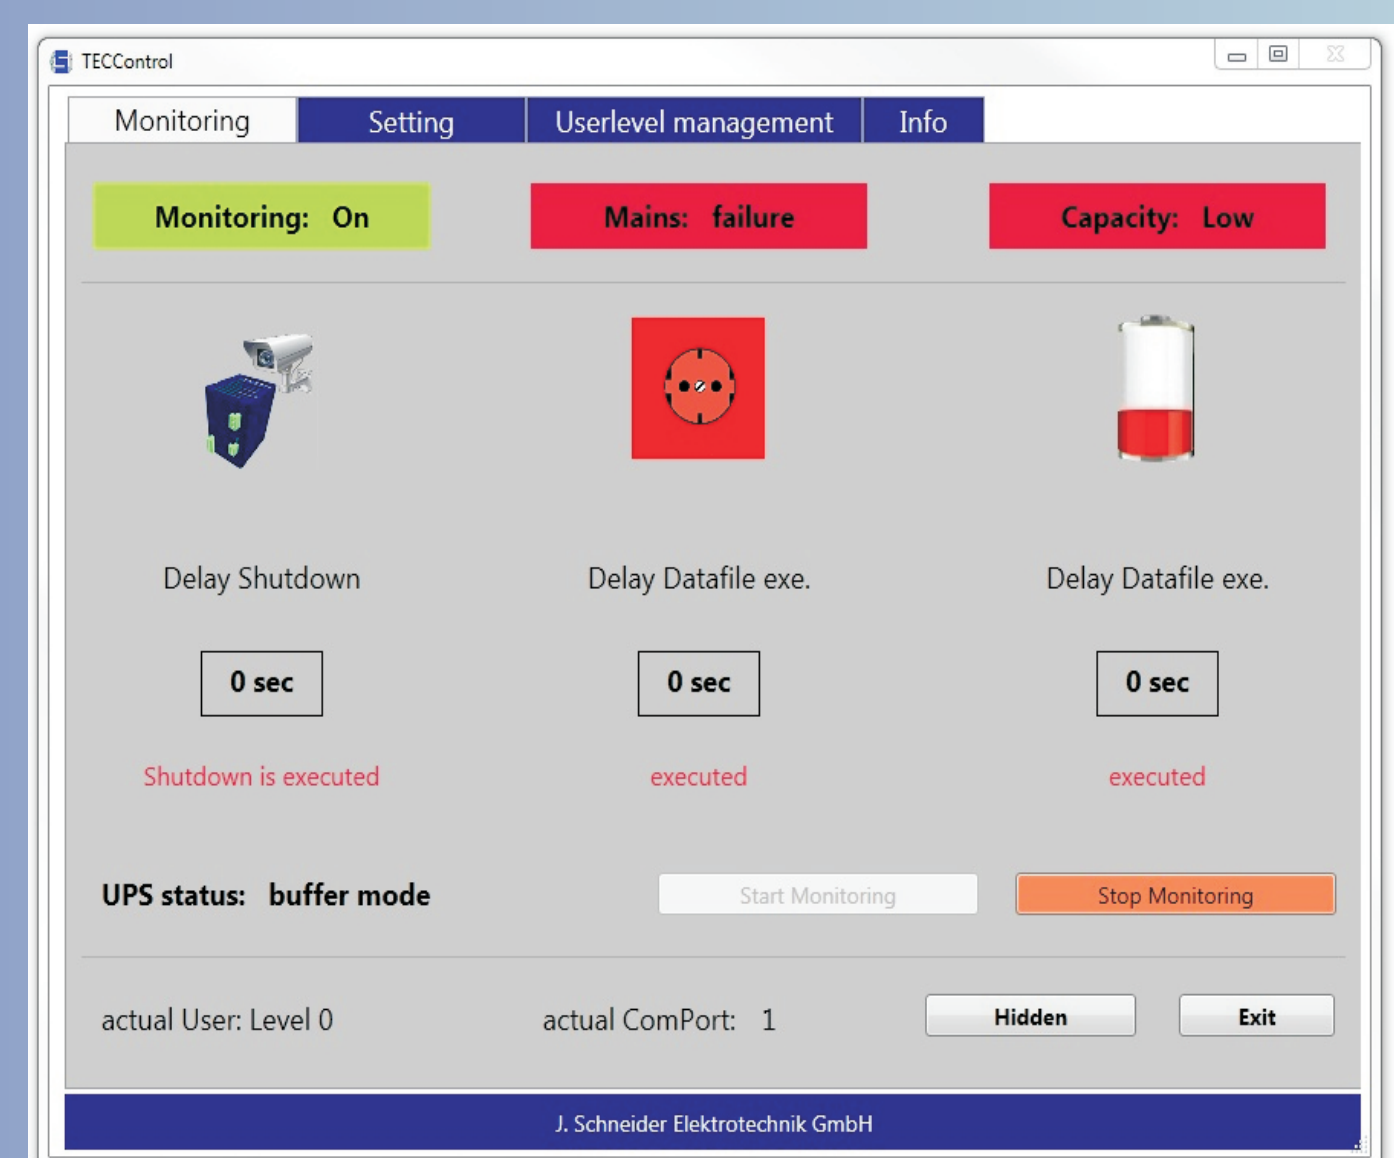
TECControl

Monitoring | Setting | Userlevel management | Info

Monitoring: On

Mains: failure

Capacity: Low

Delay Shutdown

0 sec

Shutdown is executed

Delay Datafile exe.

0 sec

executed

Delay Datafile exe.

0 sec

executed

UPS status: buffer mode

Start Monitoring

Stop Monitoring

actual User: Level 0

actual ComPort: 1

Hidden

Exit

J. Schneider Elektrotechnik GmbH